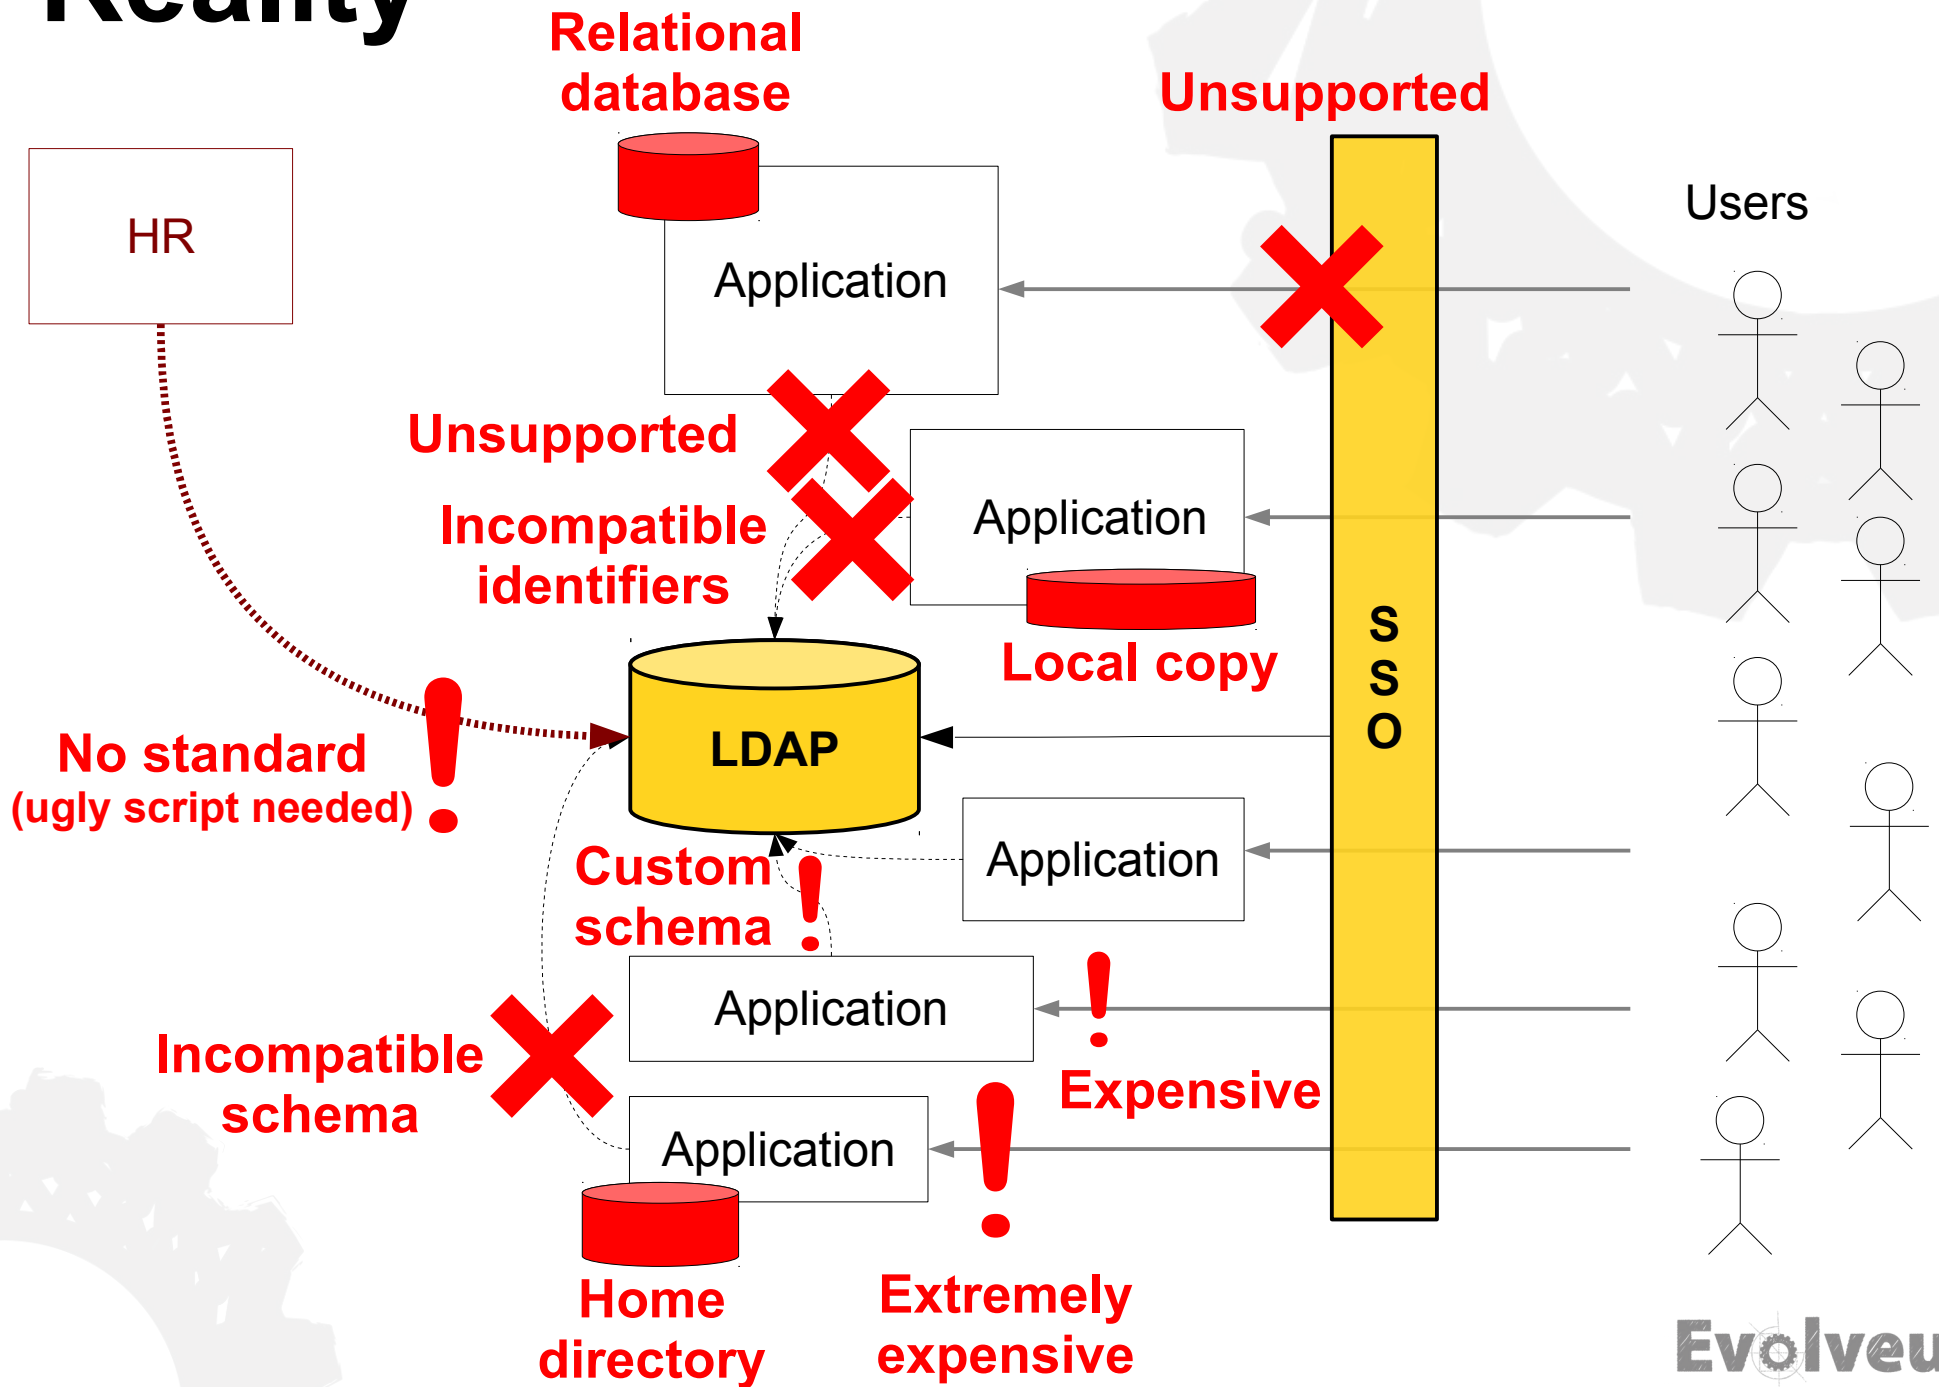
Reality

Relational database

Unsupported

HR

Application

Users

Unsupported

Incompatible identifiers

Application

Local copy

LDAP

SSO

No standard (ugly script needed)

Custom schema

Application

Application

Incompatible schema

Expensive

Application

Home directory

Extremely expensive

Evolveu